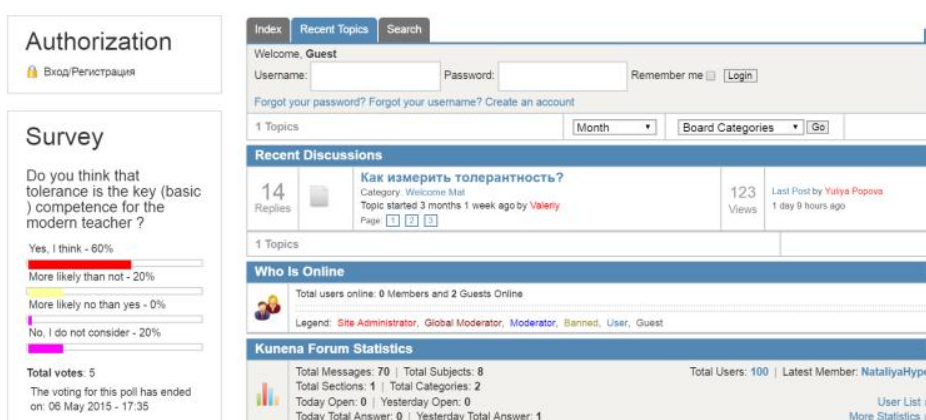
Authorization

Вход/Регистрация

Survey

Do you think that tolerance is the key (basic ) competence for the modern teacher ?

Yes, I think - 60%

More likely than not - 20%

More likely no than yes - 0%

No, I do not consider - 20%

Total votes: 5

The voting for this poll has ended on: 06 May 2015 - 17:35

Index | Recent Topics | Search

Welcome, Guest

Username: Password: Remember me Login

Forgot your password? Forgot your username? Create an account

1 Topics | Month | Board Categories | Go

Recent Discussions

14 Replies | Как измерить толерантность? Category: Welcome Mat Topic started 3 months 1 week ago by Valeriy Page: 1 2 3 | 123 Views | Last Post by Yuliya Popova 1 day 9 hours ago

1 Topics

Who Is Online

Total users online: 0 Members and 2 Guests Online

Legend: Site Administrator, Global Moderator, Moderator, Banned, User, Guest

Kunena Forum Statistics

Total Messages: 70 | Total Subjects: 8
Total Sections: 1 | Total Categories: 2
Today Open: 0 | Yesterday Open: 0
Today Total Answer: 0 | Yesterday Total Answer: 1

Total Users: 100 | Latest Member: NataliyaHype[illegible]

User List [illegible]
More Statistics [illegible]